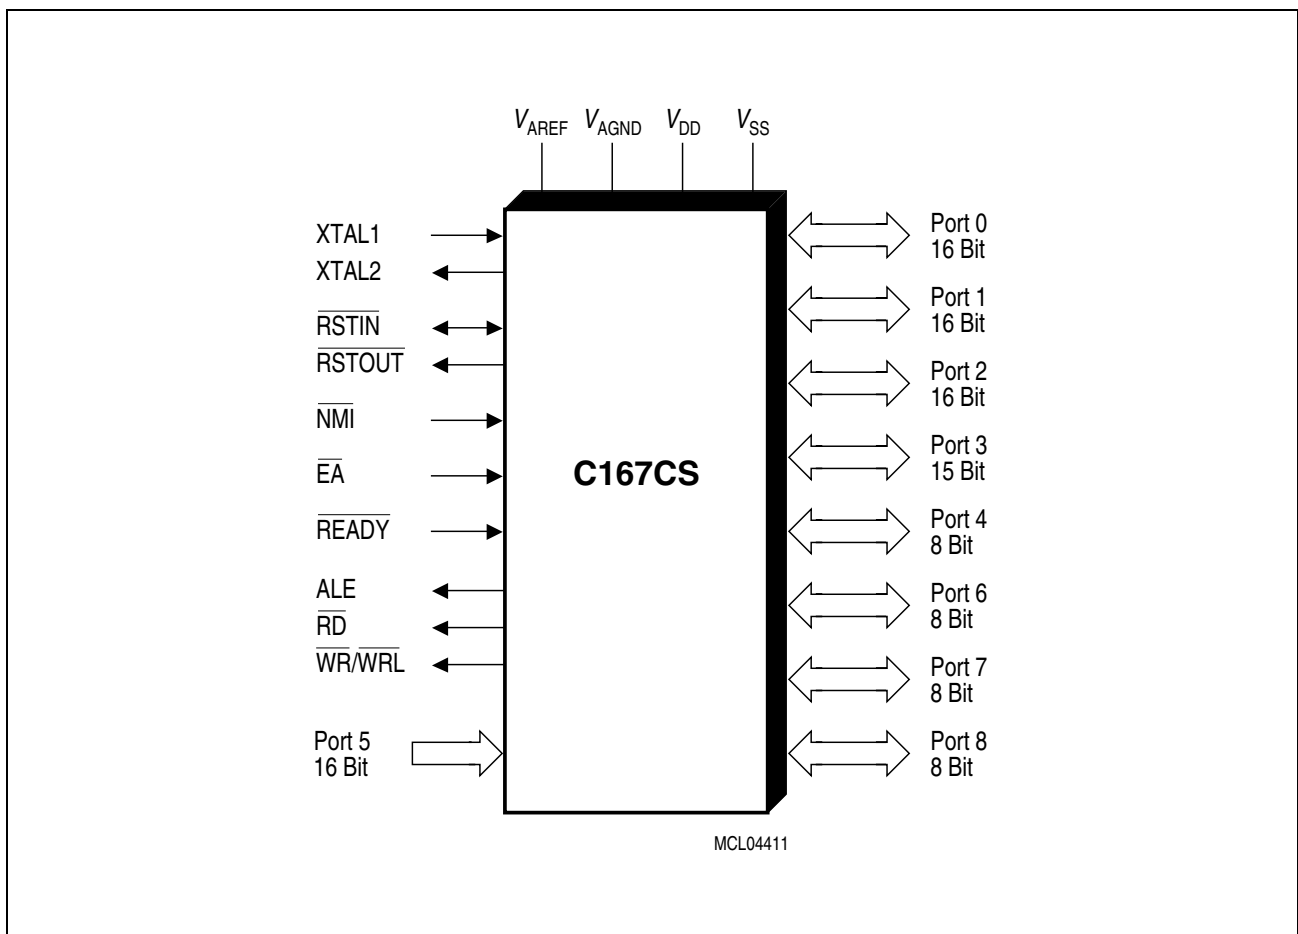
$V_{AREF}$ $V_{AGND}$ $V_{DD}$ $V_{SS}$

XTAL1
XTAL2
$\overline{RSTIN}$
$\overline{RSTOUT}$
$\overline{NMI}$
$\overline{EA}$
$\overline{READY}$
ALE
$\overline{RD}$
$\overline{WR}/\overline{WRL}$
Port 5
16 Bit

C167CS

Port 0
16 Bit
Port 1
16 Bit
Port 2
16 Bit
Port 3
15 Bit
Port 4
8 Bit
Port 6
8 Bit
Port 7
8 Bit
Port 8
8 Bit

MCL04411